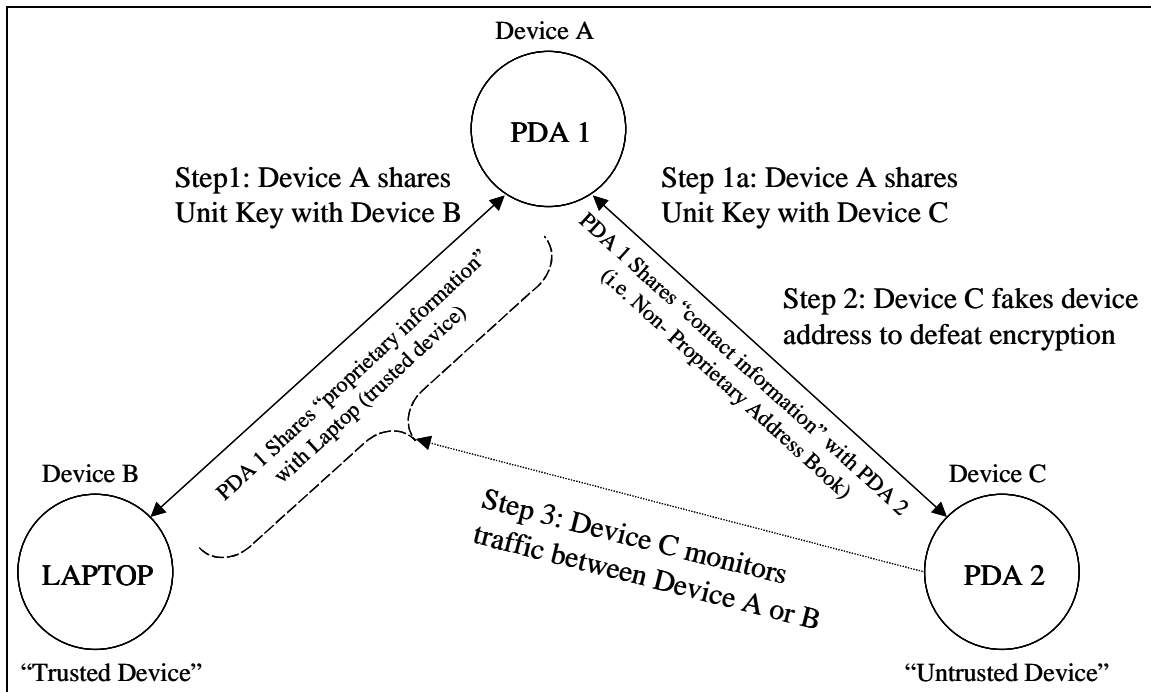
Device A

PDA 1

Step1: Device A shares Unit Key with Device B

Step 1a: Device A shares Unit Key with Device C

PDA 1 Shares "proprietary information" with Laptop (trusted device)

PDA 1 Shares "contact information" with PDA 2 (i.e. Non- Proprietary Address Book)

Step 2: Device C fakes device address to defeat encryption

Device B

LAPTOP

"Trusted Device"

Step 3: Device C monitors traffic between Device A or B

Device C

PDA 2

"Untrusted Device"